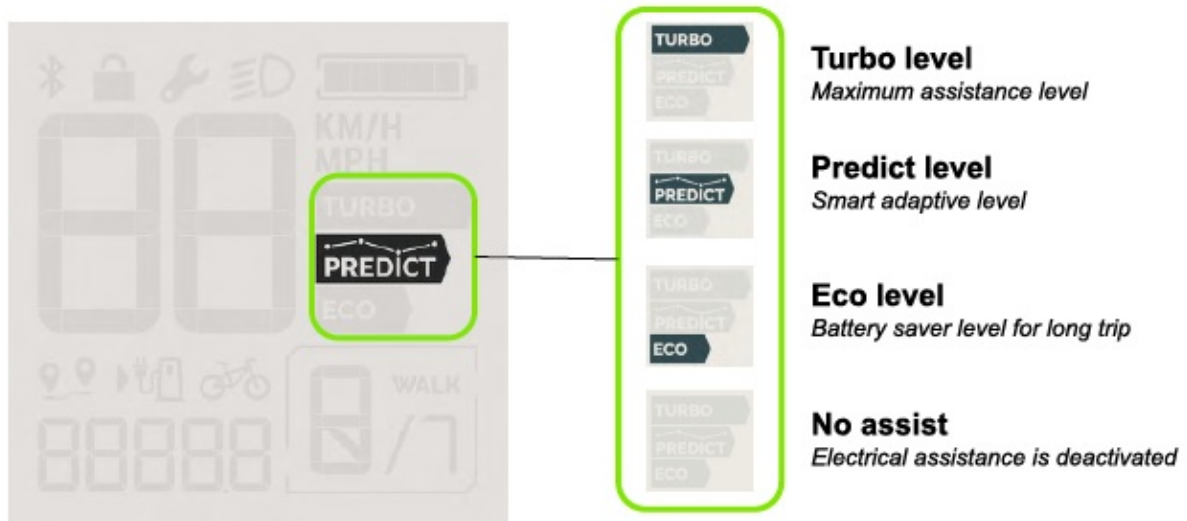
KM/H
MPH

TURBO
PREDICT
ECO

WALK

TURBO
PREDICT
ECO

Turbo level
Maximum assistance level

TURBO
PREDICT
ECO

Predict level
Smart adaptive level

TURBO
PREDICT
ECO

Eco level
Battery saver level for long trip

TURBO
PREDICT
ECO

No assist
Electrical assistance is deactivated